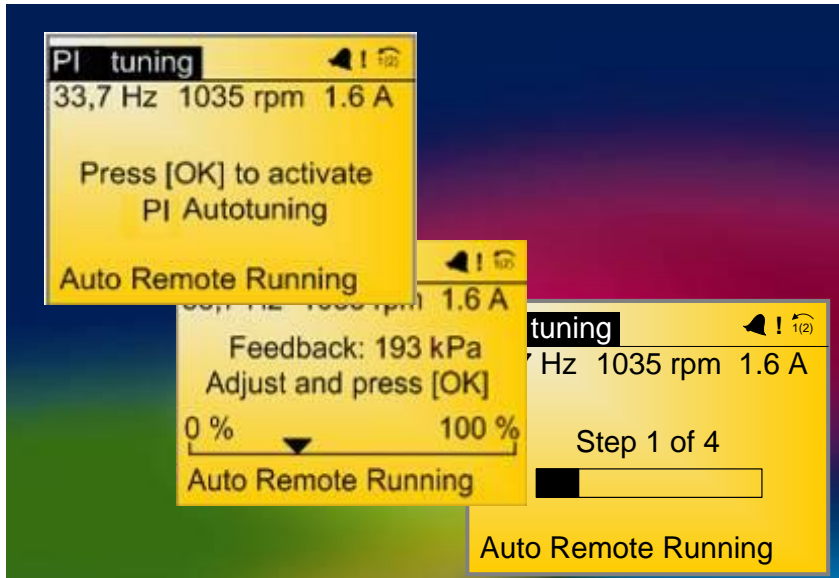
PI tuning
1(2)
33,7 Hz 1035 rpm 1.6 A

Press [OK] to activate
PI Autotuning

Auto Remote Running

1(2)
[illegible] 1.6 A

Feedback: 193 kPa
Adjust and press [OK]

0 %
100 %

Auto Remote Running

tuning
1(2)
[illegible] Hz 1035 rpm 1.6 A

Step 1 of 4

Auto Remote Running